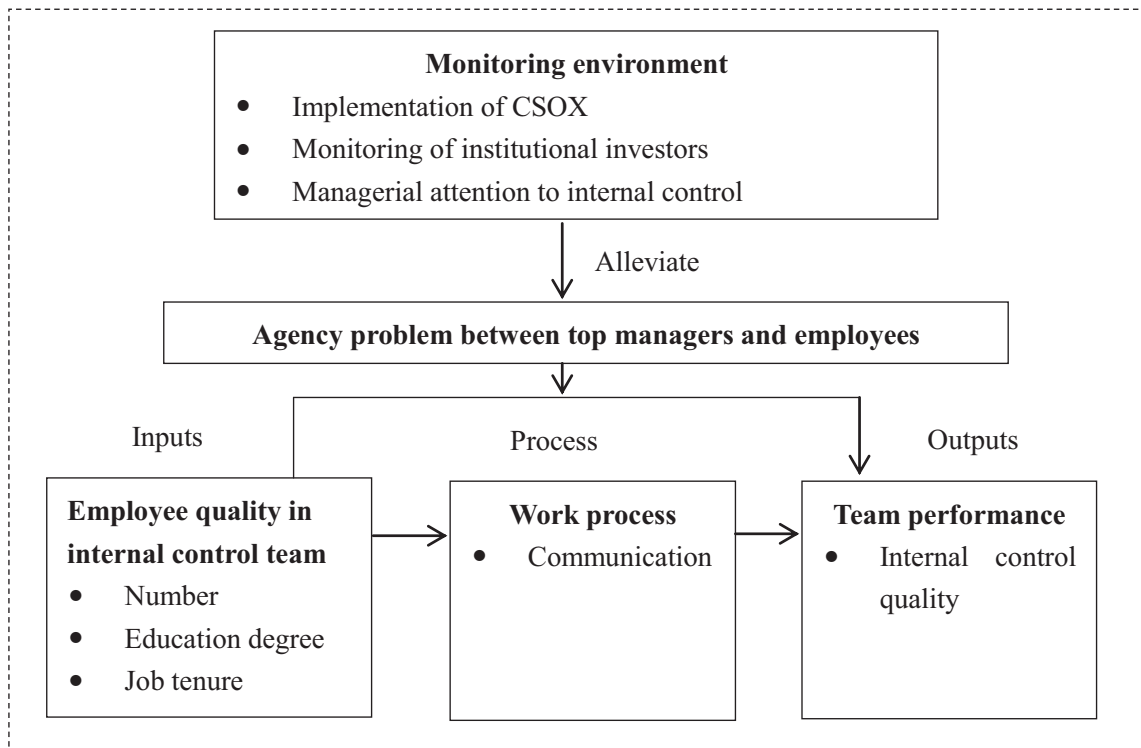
**Monitoring environment**
- Implementation of CSOX
- Monitoring of institutional investors
- Managerial attention to internal control

Alleviate

**Agency problem between top managers and employees**

Inputs

Process

Outputs

**Employee quality in internal control team**
- Number
- Education degree
- Job tenure

**Work process**
- Communication

**Team performance**
- Internal control quality